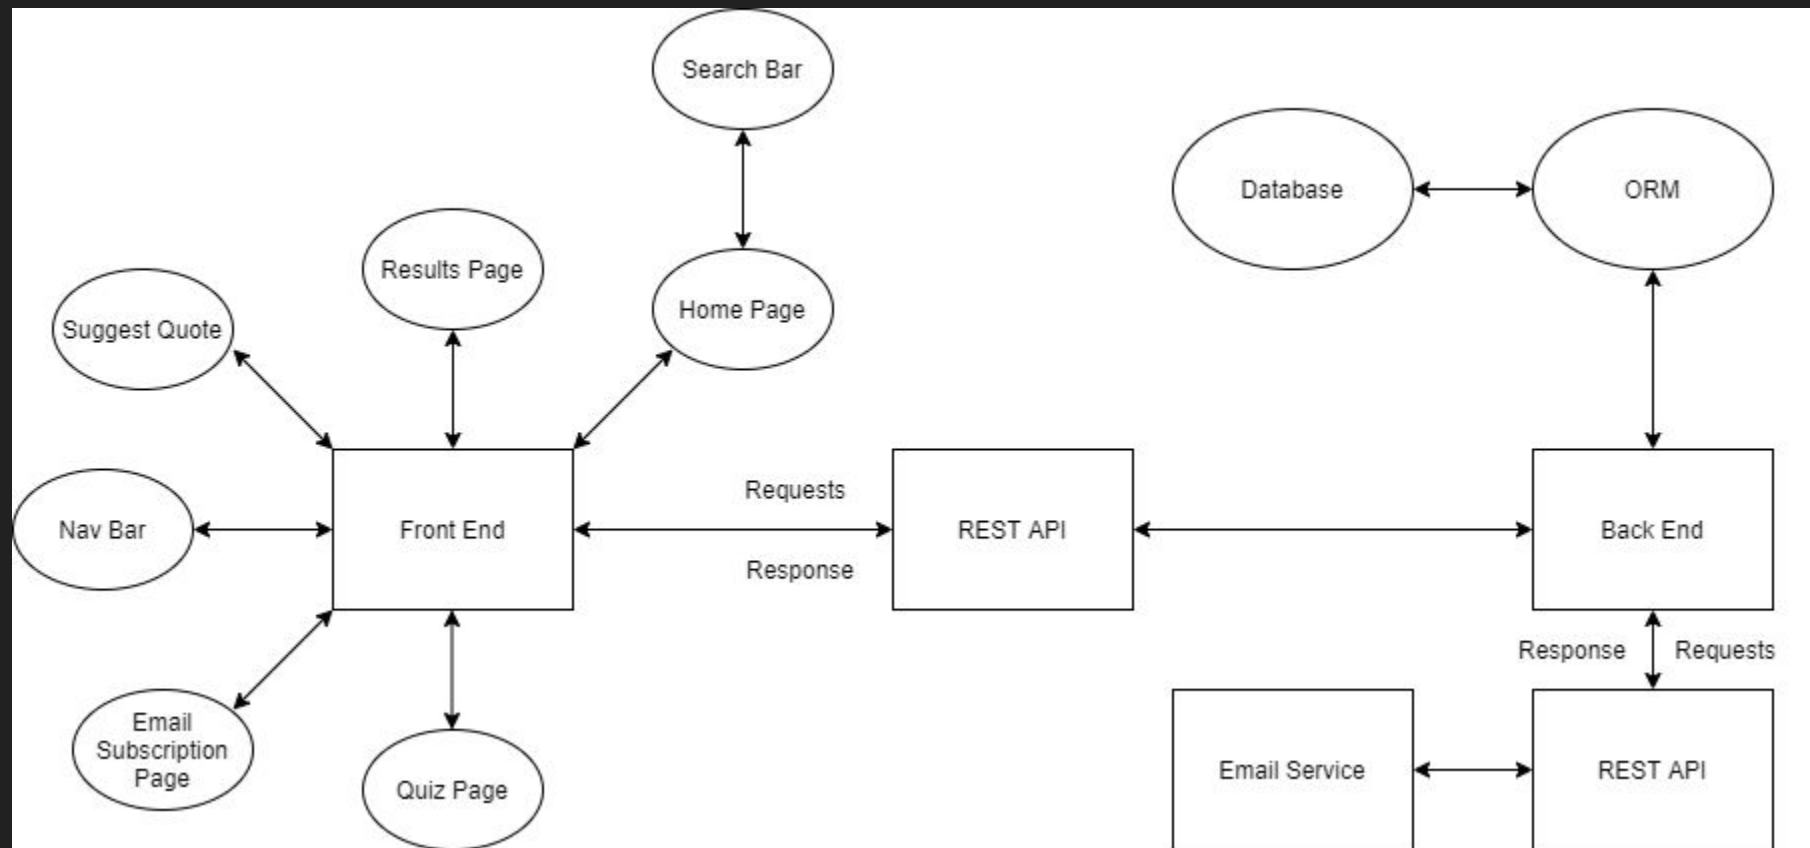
Search Bar

Database

ORM

Results Page

Home Page

Suggest Quote

Nav Bar

Front End

Requests

Response

REST API

Back End

Email Subscription Page

Quiz Page

Response

Requests

Email Service

REST API